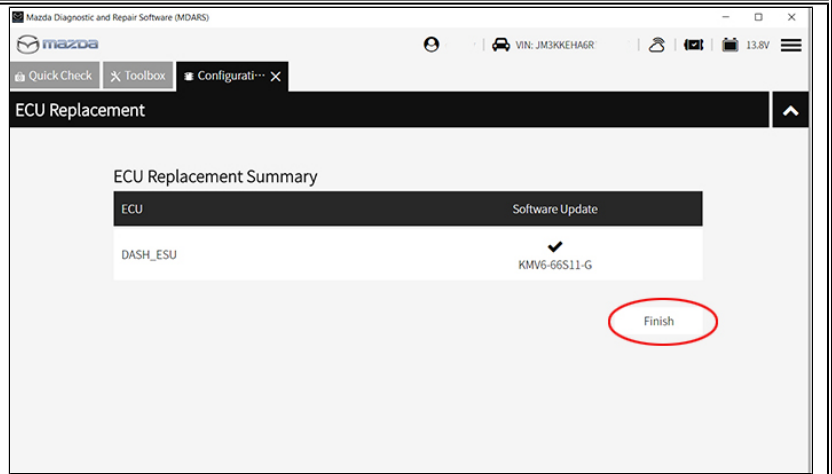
Mazda Diagnostic and Repair Software (MDARS)

mazda

VIN: JM3KKEHA6R

13.8V

Quick Check

Toolbox

Configurati···

ECU Replacement

ECU Replacement Summary

| ECU | Software Update |
|---|---|
| DASH_ESU | ✔ KMV6-66S11-G |

Finish